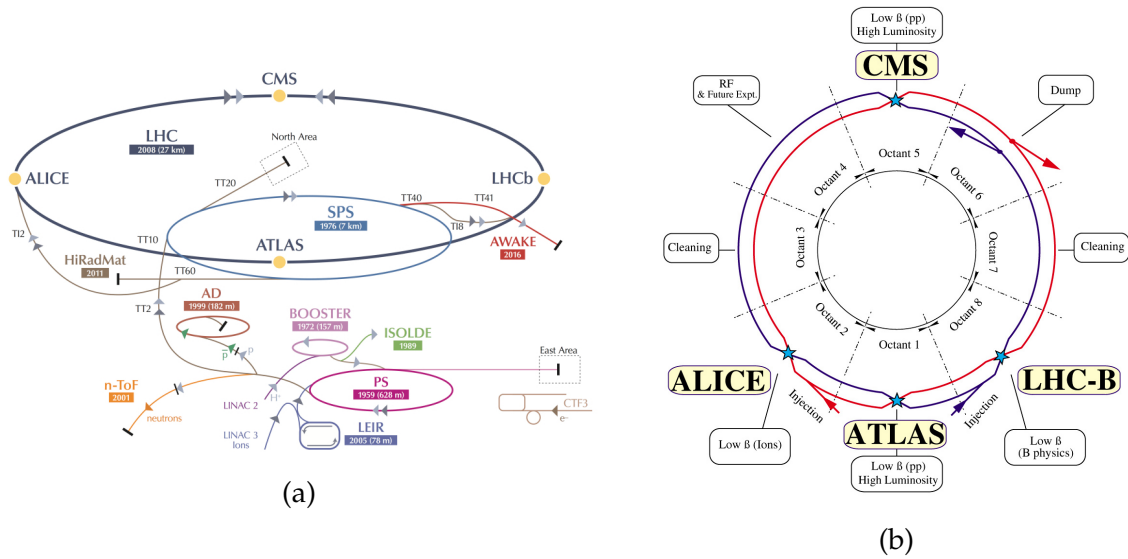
CMS

LHC
2008 (27 km)

North Area

ALICE

LHCb

TT20

TT40

TT41

SPS
1976 (7 km)

TI8

TI2

TT10

ATLAS

AWAKE
2016

HiRadMat
2011

TT60

TT2

AD
1999 (182 m)

BOOSTER
1972 (157 m)

ISOLDE
1989

$\bar{p}$

p

East Area

n-ToF
2001

H⁻

PS
1959 (628 m)

CTF3

neutrons

LINAC 2

e⁻

LINAC 3
Ions

LEIR
2005 (78 m)

(a)

Low β (pp)
High Luminosity

CMS

RF
& Future Expt.

Dump

Octant 5

Octant 4

Octant 6

Octant 3

Octant 7

Cleaning

Cleaning

Octant 2

Octant 8

Octant 1

ALICE

LHC-B

Injection

Injection

ATLAS

Low β (Ions)

Low β
(B physics)

Low β (pp)
High Luminosity

(b)